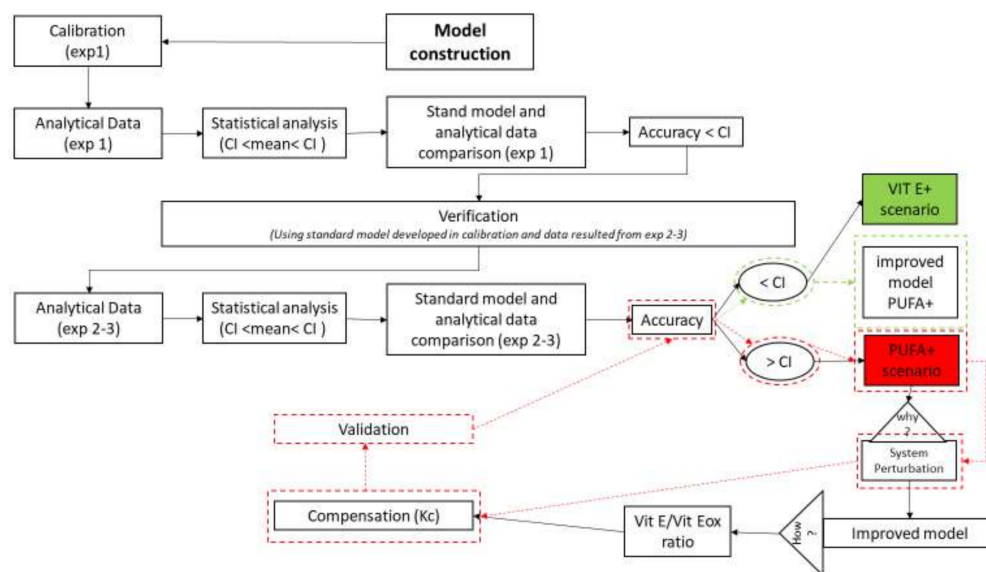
Model construction

Calibration (exp1)

Analytical Data (exp 1)

Statistical analysis (CI <mean< CI )

Stand model and analytical data comparison (exp 1)

Accuracy < CI

Verification
(Using standard model developed in calibration and data resulted from exp 2-3)

Analytical Data (exp 2-3)

Statistical analysis (CI <mean< CI )

Standard model and analytical data comparison (exp 2-3)

Accuracy

< CI

> CI

VIT E+ scenario

improved model PUFA+

PUFA+ scenario

why ?

System Perturbation

Validation

Compensation (Kc)

Vit E/Vit Eox ratio

How ?

Improved model